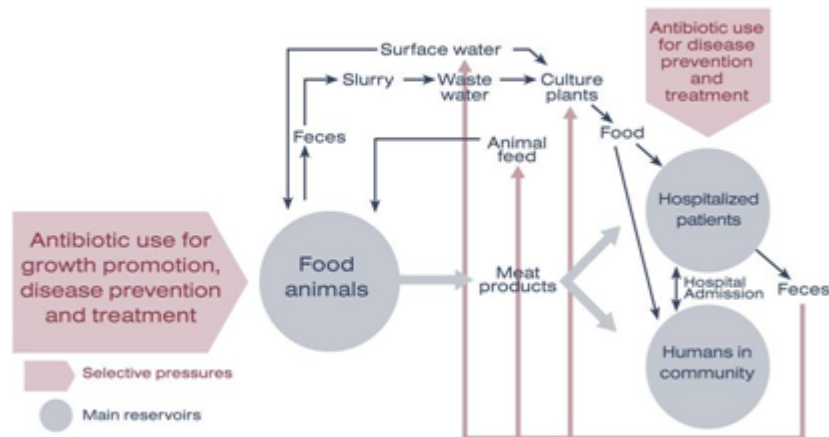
Antibiotic use for disease prevention and treatment

Surface water

Slurry

Waste water

Culture plants

Feces

Animal feed

Food

Antibiotic use for growth promotion, disease prevention and treatment

Food animals

Meat products

Hospitalized patients

Hospital Admission

Feces

Humans in community

Selective pressures

Main reservoirs